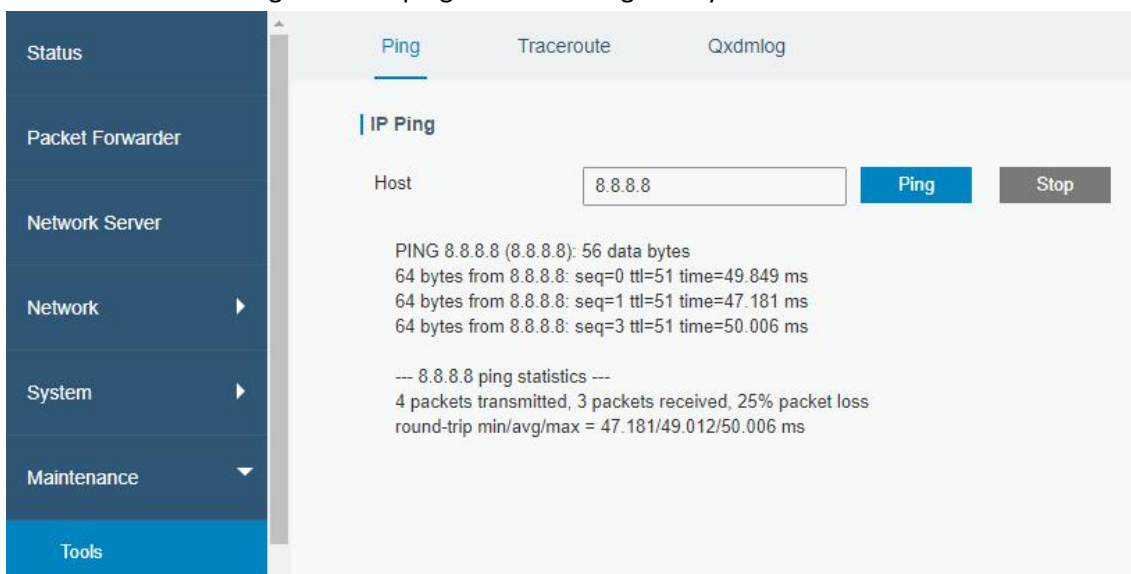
Status

Packet Forwarder

Network Server

Network

System

Maintenance

Tools

Ping Traceroute Qxdmlog

IP Ping

Host 8.8.8.8 Ping Stop

PING 8.8.8.8 (8.8.8.8): 56 data bytes
64 bytes from 8.8.8.8: seq=0 ttl=51 time=49.849 ms
64 bytes from 8.8.8.8: seq=1 ttl=51 time=47.181 ms
64 bytes from 8.8.8.8: seq=3 ttl=51 time=50.006 ms

--- 8.8.8.8 ping statistics ---
4 packets transmitted, 3 packets received, 25% packet loss
round-trip min/avg/max = 47.181/49.012/50.006 ms